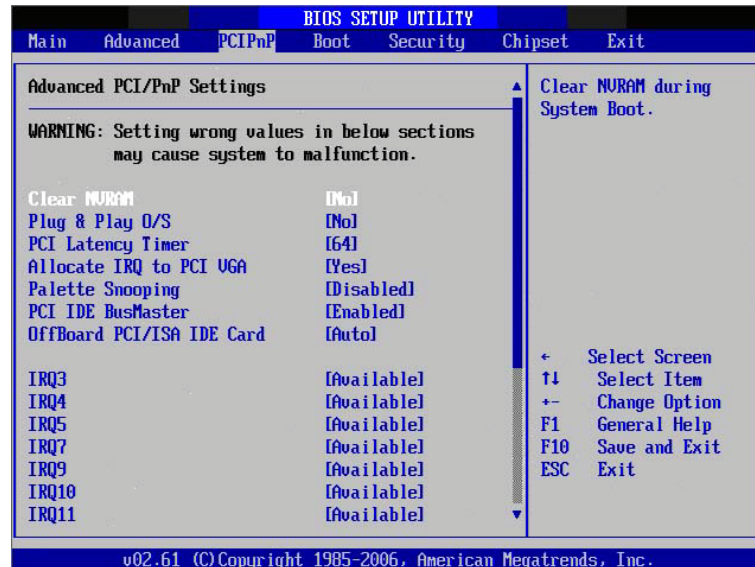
BIOS SETUP UTILITY

Main Advanced PCIPnP Boot Security Chipset Exit

Advanced PCI/PnP Settings

WARNING: Setting wrong values in below sections may cause system to malfunction.

| | |
|---|---|
| Clear NVRAM | [No] |
| Plug & Play O/S | [No] |
| PCI Latency Timer | [64] |
| Allocate IRQ to PCI VGA | [Yes] |
| Palette Snooping | [Disabled] |
| PCI IDE BusMaster | [Enabled] |
| OffBoard PCI/ISA IDE Card | [Auto] |
| IRQ3 | [Available] |
| IRQ4 | [Available] |
| IRQ5 | [Available] |
| IRQ7 | [Available] |
| IRQ9 | [Available] |
| IRQ10 | [Available] |
| IRQ11 | [Available] |

Clear NVRAM during System Boot.

← Select Screen
↑↓ Select Item
+- Change Option
F1 General Help
F10 Save and Exit
ESC Exit

v02.61 (C)Copyright 1985-2006, American Megatrends, Inc.